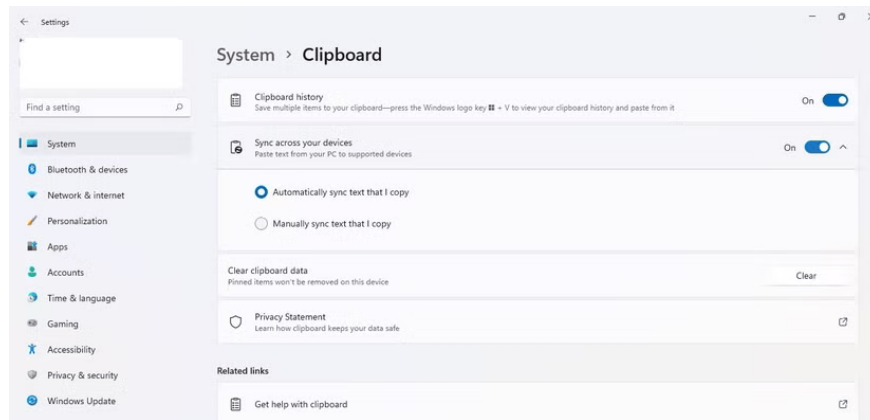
Settings

Find a setting

System
Bluetooth & devices
Network & internet
Personalization
Apps
Accounts
Time & language
Gaming
Accessibility
Privacy & security
Windows Update

System › Clipboard

Clipboard history
Save multiple items to your clipboard—press the Windows logo key ⊞ + V to view your clipboard history and paste from it
On

Sync across your devices
Paste text from your PC to supported devices
On

Automatically sync text that I copy

Manually sync text that I copy

Clear clipboard data
Pinned items won't be removed on this device
Clear

Privacy Statement
Learn how clipboard keeps your data safe

Related links

Get help with clipboard